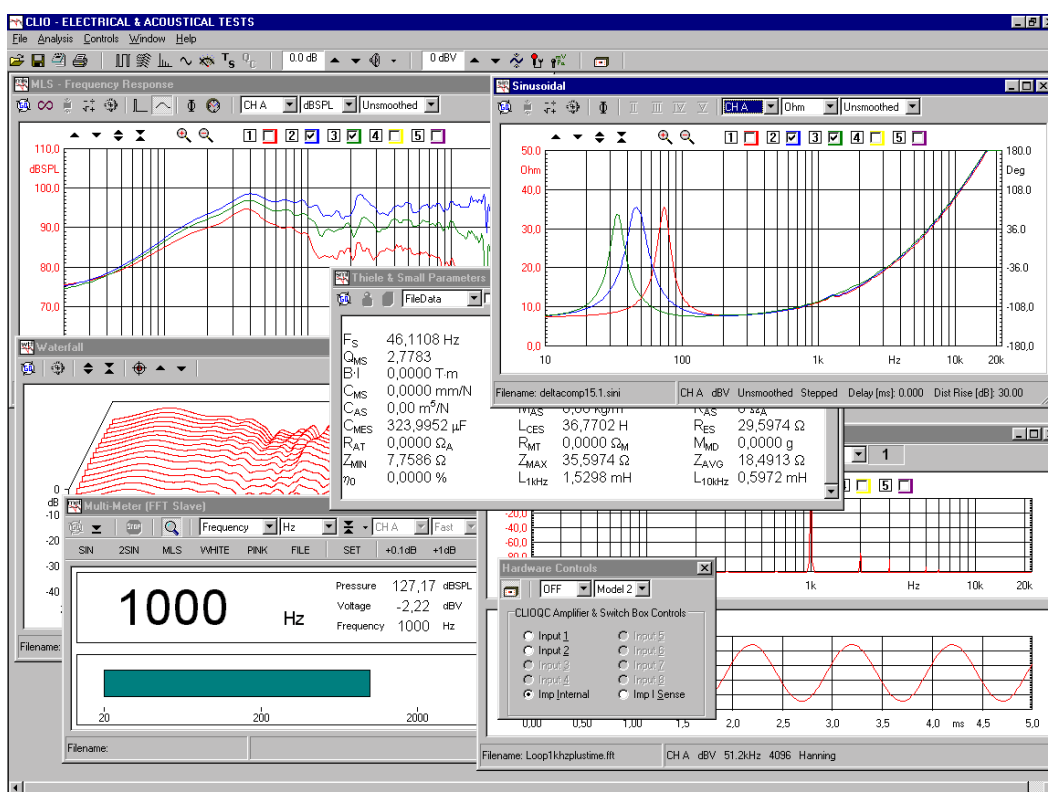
CLIO - ELECTRICAL & ACOUSTICAL TESTS

File Analysis Controls Window Help

0.0 dB 0 dBV

MLS - Frequency Response

CH A dBSPL Unsmoothed

1 2 3 4 5

110,0 dBSPL 100,0 90,0 80,0 70,0

Sinusoidal

CH A Ohm Unsmoothed

1 2 3 4 5

50,0 Ohm 40,0 30,0 20,0 10,0 0,0

180,0 Deg 108,0 36,0 -36,0 -108,0 -180,0

10 100 1k Hz 10k 20k

Filename: deltacomp15.1.sini

CH A dBV Unsmoothed Stepped Delay [ms]: 0.000 Dist Rise [dB]: 30.00

Thiele & Small Parameters

FileData

$F_S$ 46,1108 Hz
$Q_{MS}$ 2,7783
B·l 0,0000 T·m
$C_{MS}$ 0,0000 mm/N
$C_{AS}$ 0,00 m$^5$/N
$C_{MES}$ 323,9952 µF
$R_{AT}$ 0,0000 $\Omega_A$
$Z_{MIN}$ 7,7586 Ω
$\eta_0$ 0,0000 %

$M_{AS}$ 0,00 kg/m
$L_{CES}$ 36,7702 H
$R_{MT}$ 0,0000 $\Omega_M$
$Z_{MAX}$ 35,5974 Ω
$L_{1kHz}$ 1,5298 mH

$R_{AS}$ 0 $\Omega_A$
$R_{ES}$ 29,5974 Ω
$M_{MD}$ 0,0000 g
$Z_{AVG}$ 18,4913 Ω
$L_{10kHz}$ 0,5972 mH

Waterfall

dB -10 -20 -30 -40

Filename:

Multi-Meter (FFT Slave)

Frequency Hz CH A Fast

SIN 2SIN MLS WHITE PINK FILE SET +0.1dB +1dB

1000 Hz

Pressure 127,17 dBSPL
Voltage -2,22 dBV
Frequency 1000 Hz

20 200 2000

Filename:

1

5

-20,0 -40,0 -60,0

1k Hz 10k 20k

Hardware Controls

OFF Model 2

CLIOQC Amplifier & Switch Box Controls

Input 1 Input 5
Input 2 Input 6
Input 3 Input 7
Input 4 Input 8
Imp Internal Imp I Sense

0,00 0,50 1,00 1,50 2,0 2,5 3,0 3,5 4,0 ms 4,5 5,0

Filename: Loop1khzplustime.fft CH A dBV 51.2kHz 4096 Hanning